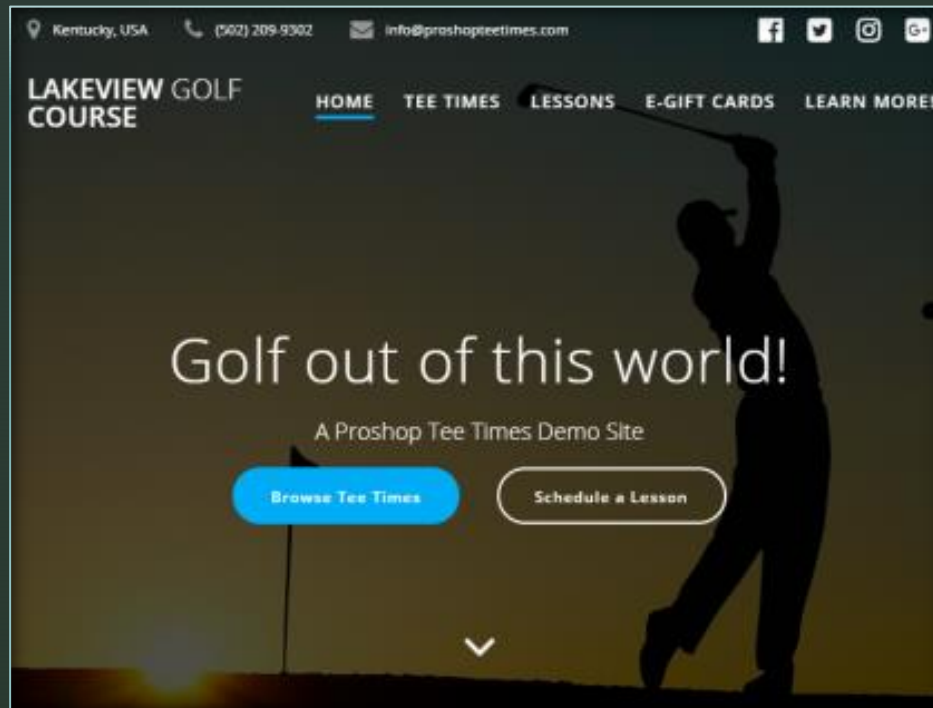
Kentucky, USA (502) 209-9302 info@proshopteetimes.com

LAKEVIEW GOLF COURSE

HOME TEE TIMES LESSONS E-GIFT CARDS LEARN MORE!

Golf out of this world!

A Proshop Tee Times Demo Site

Browse Tee Times

Schedule a Lesson